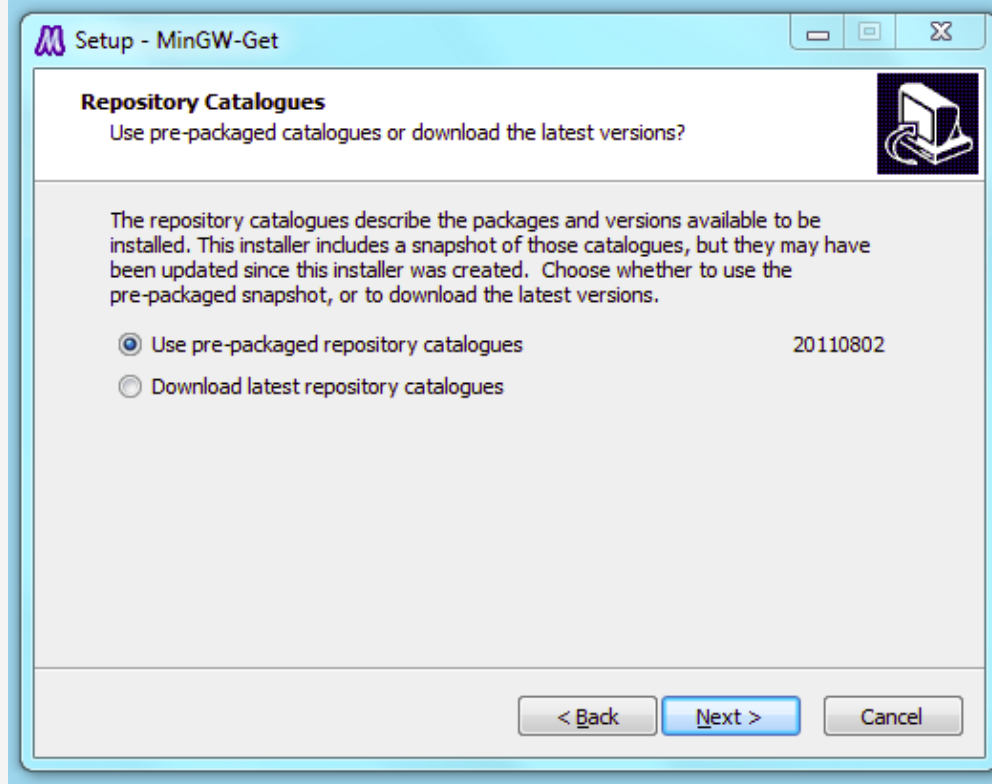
Setup - MinGW-Get

Repository Catalogues
Use pre-packaged catalogues or download the latest versions?

The repository catalogues describe the packages and versions available to be installed. This installer includes a snapshot of those catalogues, but they may have been updated since this installer was created. Choose whether to use the pre-packaged snapshot, or to download the latest versions.

Use pre-packaged repository catalogues 20110802

Download latest repository catalogues

< Back
Next >
Cancel